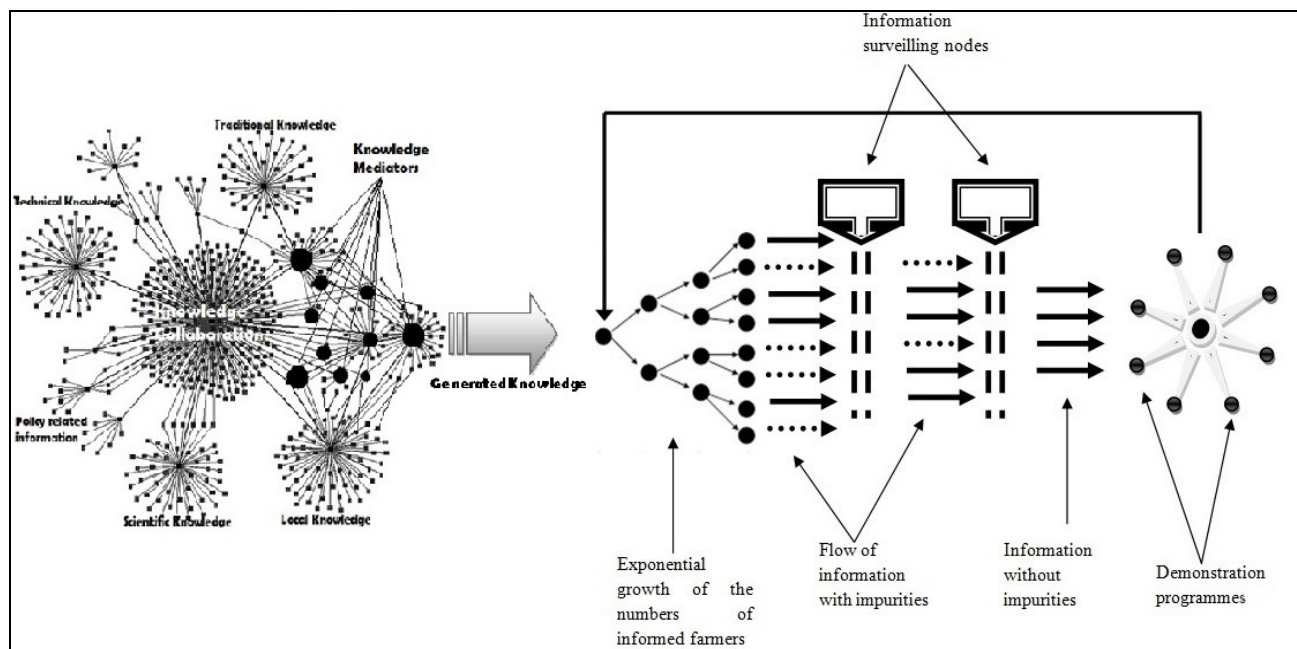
Information surveilling nodes

Traditional Knowledge

Knowledge Mediators

Technical Knowledge

Knowledge collaboration

Policy related information

Scientific Knowledge

Local Knowledge

Generated Knowledge

Exponential growth of the numbers of informed farmers

Flow of information with impurities

Information without impurities

Demonstration programmes